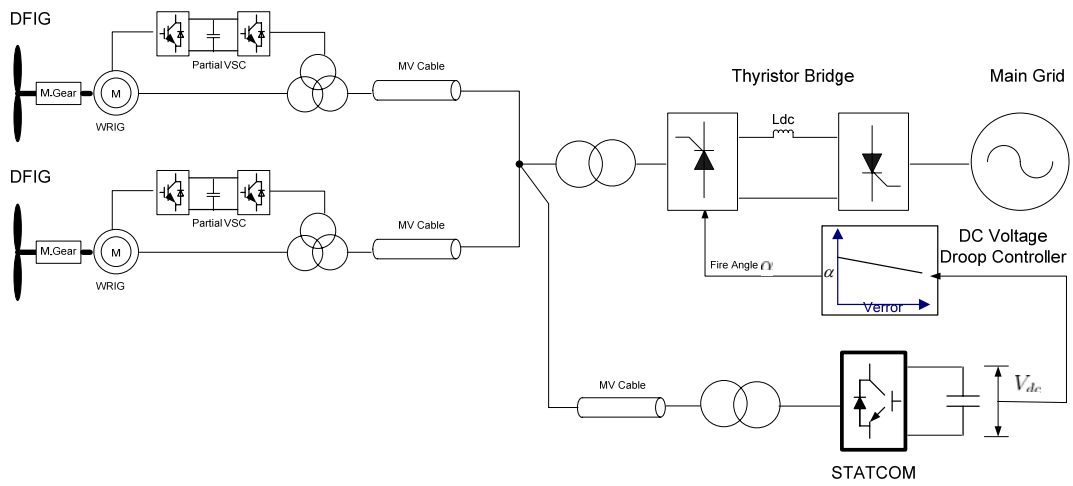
DFIG

M.Gear

M

WRIG

Partial VSC

MV Cable

DFIG

M.Gear

M

WRIG

Partial VSC

MV Cable

Thyristor Bridge

Ldc

Main Grid

DC Voltage Droop Controller

Fire Angle $\alpha$

$\alpha$

Verror

MV Cable

$V_{dc}$

STATCOM